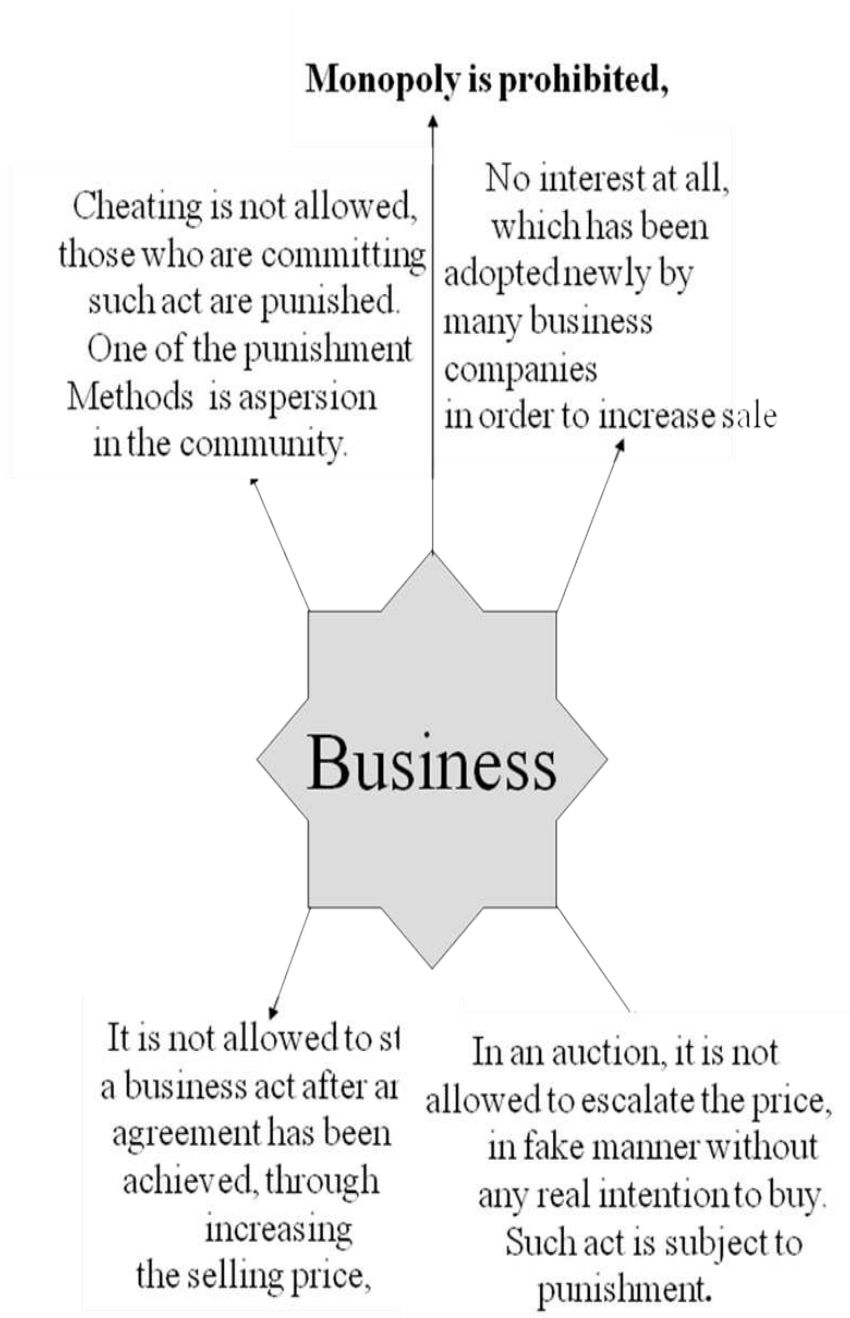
Monopoly is prohibited,

Cheating is not allowed, those who are committing such act are punished. One of the punishment Methods is aspersion in the community.

No interest at all, which has been adopted newly by many business companies in order to increase sale

Business

It is not allowed to st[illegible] a business act after a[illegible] agreement has been achieved, through increasing the selling price,

In an auction, it is not allowed to escalate the price, in fake manner without any real intention to buy. Such act is subject to punishment.